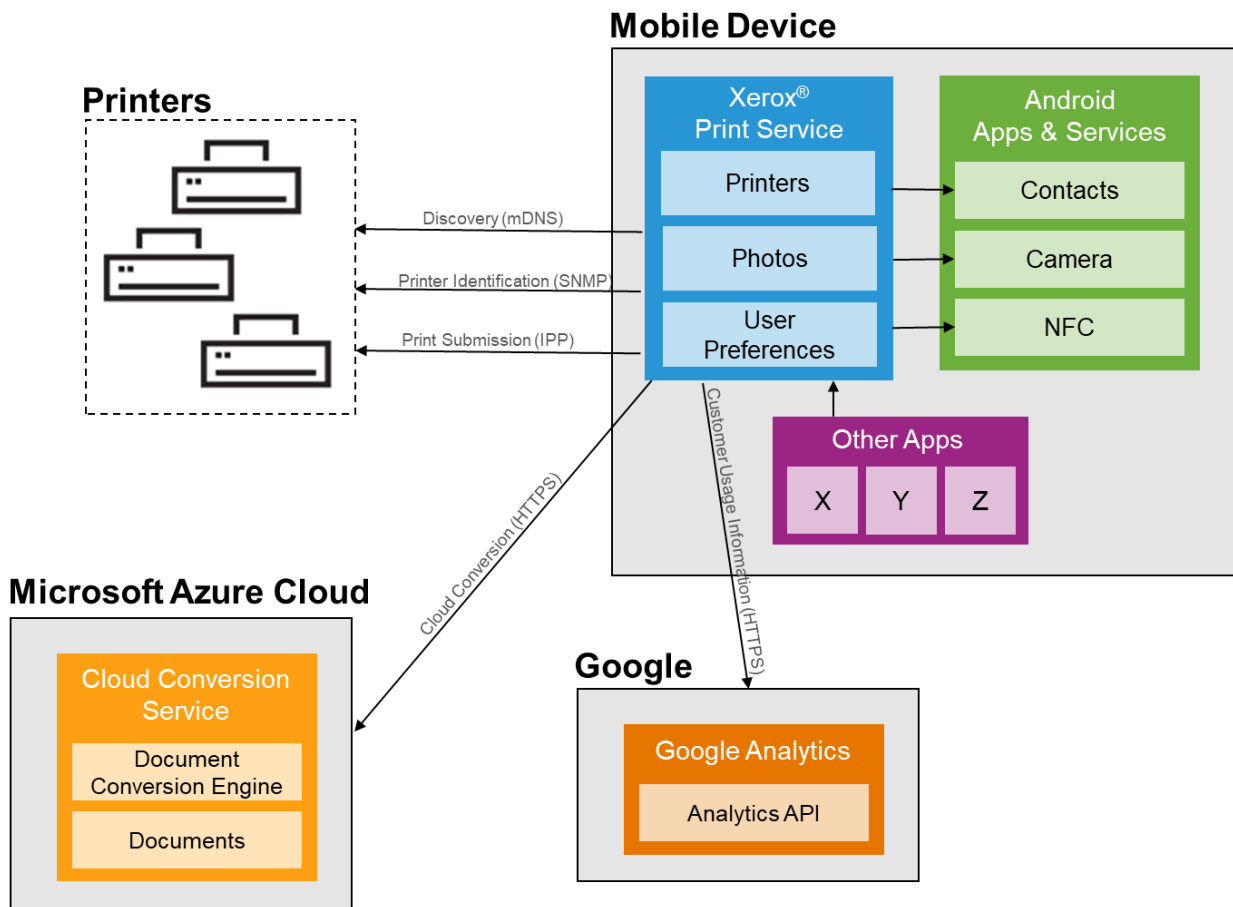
Mobile Device

Printers

Xerox® Print Service

Printers

Photos

User Preferences

Android Apps & Services

Contacts

Camera

NFC

Discovery (mDNS)

Printer Identification (SNMP)

Print Submission (IPP)

Other Apps

X

Y

Z

Customer Usage Information (HTTPS)

Cloud Conversion (HTTPS)

Microsoft Azure Cloud

Cloud Conversion Service

Document Conversion Engine

Documents

Google

Google Analytics

Analytics API